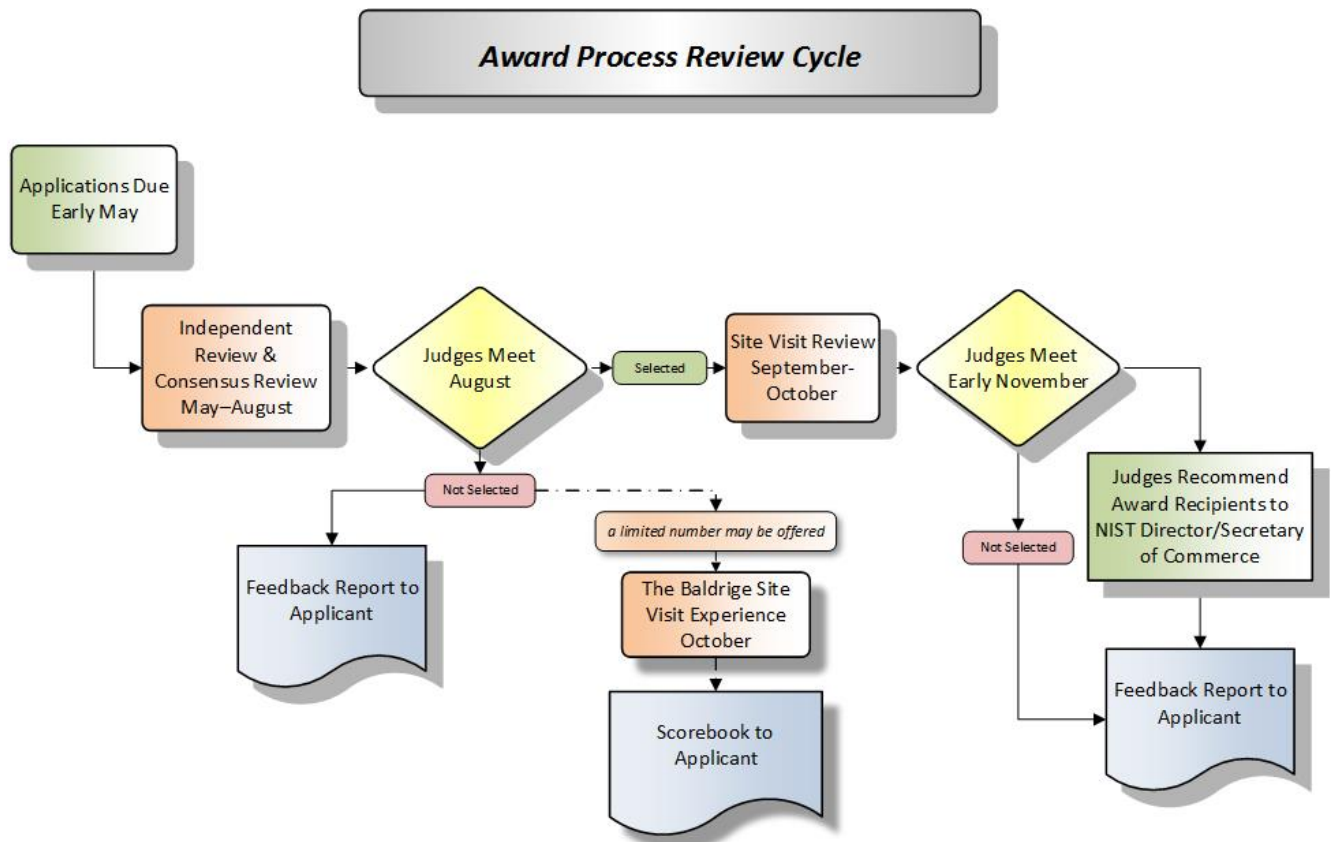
Award Process Review Cycle

Applications Due Early May

Independent Review & Consensus Review May–August

Judges Meet August

Selected

Site Visit Review September-October

Judges Meet Early November

Not Selected

a limited number may be offered

Feedback Report to Applicant

The Baldrige Site Visit Experience October

Scorebook to Applicant

Not Selected

Judges Recommend Award Recipients to NIST Director/Secretary of Commerce

Feedback Report to Applicant